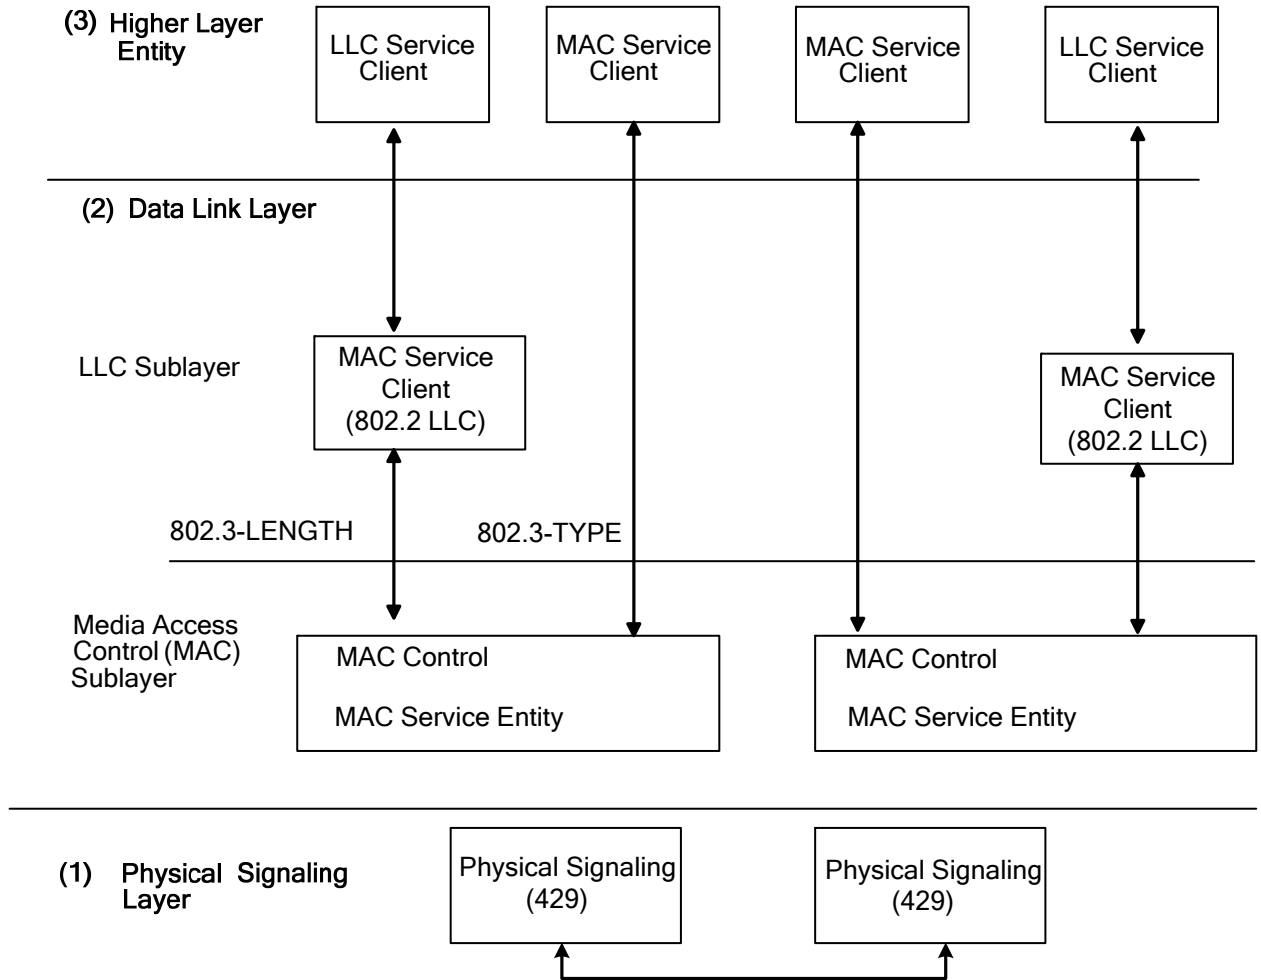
(3) Higher Layer Entity

LLC Service Client

MAC Service Client

MAC Service Client

LLC Service Client

(2) Data Link Layer

LLC Sublayer

MAC Service Client (802.2 LLC)

MAC Service Client (802.2 LLC)

802.3-LENGTH

802.3-TYPE

Media Access Control (MAC) Sublayer

MAC Control

MAC Service Entity

MAC Control

MAC Service Entity

(1) Physical Signaling Layer

Physical Signaling (429)

Physical Signaling (429)